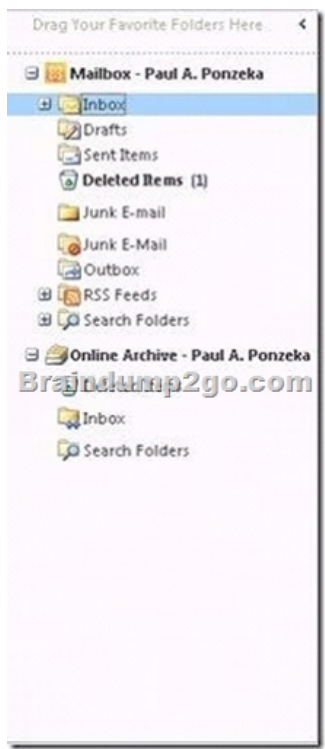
Drag Your Favorite Folders Here <

Mailbox - Paul A. Ponzeka
Inbox
Drafts
Sent Items
Deleted Items (1)
Junk E-mail
Junk E-Mail
Outbox
RSS Feeds
Search Folders

Online Archive - Paul A. Ponzeka
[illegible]
Inbox
Search Folders

Braindump2go.com